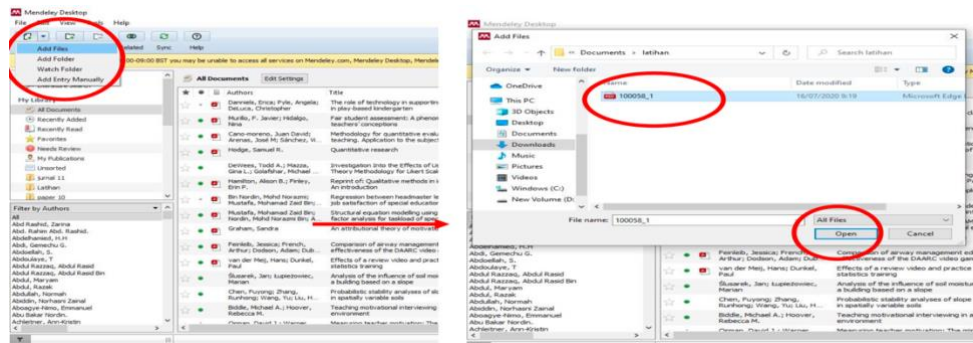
Mendeley Desktop
File Edit View Tools Help
Add Files
Add Folder
Watch Folder
Add Entry Manually
Sync Help
00-09:00 BST you may be unable to access all services on Mendeley.com, Mendeley Desktop, Mendele
My Library
All Documents
Recently Added
Recently Read
Favorites
Needs Review
My Publications
Unsorted
jurnal 11
Latihan
paper 10
All Documents Edit Settings
Authors Title
Danniels, Erica; Pyle, Angela; DeLuca, Christopher | The role of technology in supportin in play-based kindergarten
Murillo, F. Javier; Hidalgo, Nina | Fair student assessment: A phenom teachers' conceptions
Cano-moreno, Juan David; Arenas, José M; Sánchez, V... | Methodology for quantitative evalu teaching. Application to the subject
Hodge, Samuel R. | Quantitative research
DeVries, Todd A.; Mazza, Gina L.; Golafshar, Michael ... | Investigation into the Effects of Us Theory Methodology for Likert Scal
Hamilton, Alison B.; Finley, Erin P. | Reprint of: Qualitative methods in i An introduction
Bin Nordin, Mohd Norazmi; Mustafa, Mohamad Zaid Bin; ... | Regression between headmaster le job satisfaction of special educatio
Mustafa, Mohamad Zaid Bin; Nordin, Mohd Norazmi Bin; A... | Structural equation modelling using factor analysis for taskload of speci
Graham, Sandra | An attributional theory of motivati
Feinleib, Jessica; French, Arthur; Dodson, Adam; Dub... | Comparison of airway management effectiveness of the DAARC video ga
van der Meij, Hans; Dunkel, Paul | Effects of a review video and practi statistics training
Šusarek, Jan; Łupiczowiec, Marian | Analysis of the influence of soil mo a building based on a slope
Chen, Fuyong; Zhang, Runhong; Wang, Yu; Liu, H... | Probabilistic stability analyses of sl in spatially variable soils
Biddle, Michael A.; Hoover, Rebecca M. | Teaching motivational interviewing environment
Filter by Authors
All
Abd Rashid, Zarina
Abd. Rahim Abd. Rashid,
Abdelhamid, H.H
Abdi, Gemechu G.
Abdollah, S.
Abdoulaye, T
Abdul Razzaq, Abdul Rasid
Abdul Razzaq, Abdul Rasid Bin
Abdul, Maryam
Abdul, Razak
Abdullah, Normah
Abidin, Norhasni Zainal
Aboagye-Nimo, Emmanuel
Abu Bakar Nordin,
Achleitner, Ann-Kristin

Mendeley Desktop
Add Files
Documents > latihan
Search latihan
Organize ▾ New folder
OneDrive
This PC
3D Objects
Desktop
Documents
Downloads
Music
Pictures
Videos
Windows (C:)
New Volume (D:)
Name Date modified Type
100058_1 16/07/2020 16:19 Microsoft Edge
File name: 100058_1
All Files
Open Cancel